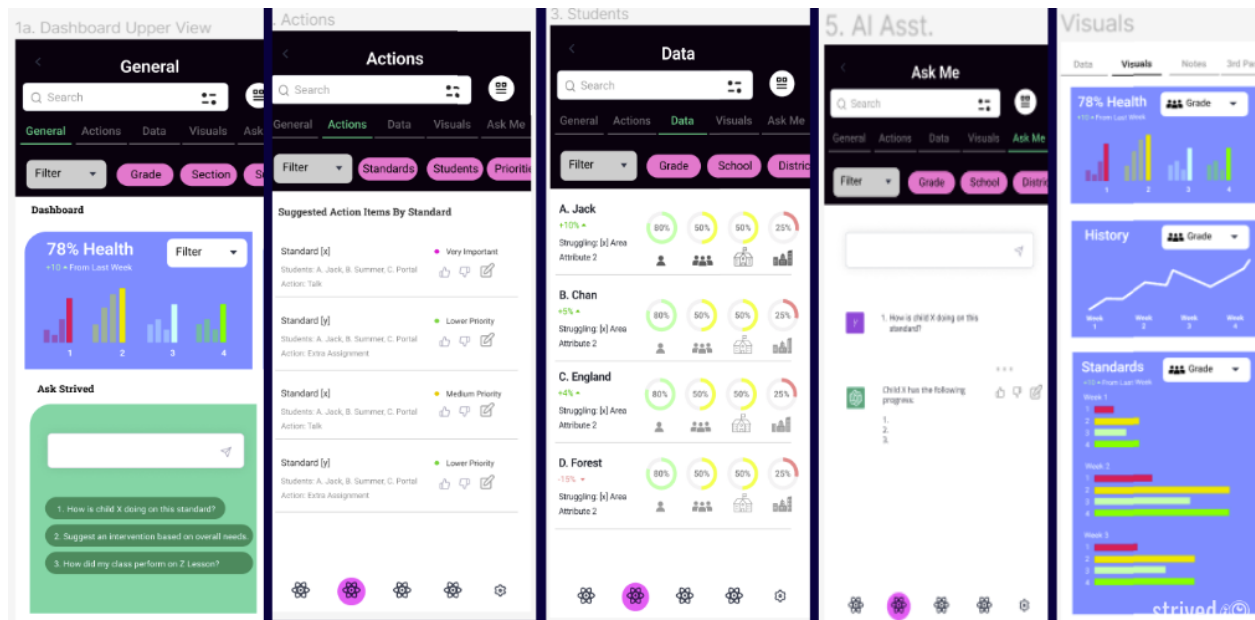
1a. Dashboard Upper View

General

Search

General Actions Data Visuals Ask

Filter Grade Section Se

Dashboard

78% Health
+10 • From Last Week

Filter

1 2 3 4

Ask Strived

1. How is child X doing on this standard?

2. Suggest an intervention based on overall needs.

3. How did my class perform on Z Lesson?

. Actions

Actions

Search

General Actions Data Visuals Ask Me

Filter Standards Students Prioriti

Suggested Action Items By Standard

Standard [x]
Students: A. Jack, B. Summer, C. Portal
Action: Talk
Very Important

Standard [y]
Students: A. Jack, B. Summer, C. Portal
Action: Extra Assignment
Lower Priority

Standard [x]
Students: A. Jack, B. Summer, C. Portal
Action: Talk
Medium Priority

Standard [y]
Students: A. Jack, B. Summer, C. Portal
Action: Extra Assignment
Lower Priority

3. Students

Data

Search

General Actions Data Visuals Ask Me

Filter Grade School Distric

A. Jack
+10%
Struggling: [x] Area
Attribute 2
80% 50% 50% 25%

B. Chan
+5%
Struggling: [x] Area
Attribute 2
80% 50% 50% 25%

C. England
+4%
Struggling: [x] Area
Attribute 2
80% 50% 50% 25%

D. Forest
-15%
Struggling: [x] Area
Attribute 2
80% 50% 50% 25%

5. AI Asst.

Ask Me

Search

General Actions Data Visuals Ask Me

Filter Grade School Distric

1. How is child X doing on this standard?

Child X has the following progress:
1.
2.
3.

Visuals

Data Visuals Notes 3rd Pa

78% Health
+10 • From Last Week
Grade

1 2 3 4

History
Grade

Week 1 Week 2 Week 3 Week 4

Standards
+10 • From Last Week
Grade

Week 1
1
2
3
4

Week 2
1
2
3
4

Week 3
1
2
3
4

strived